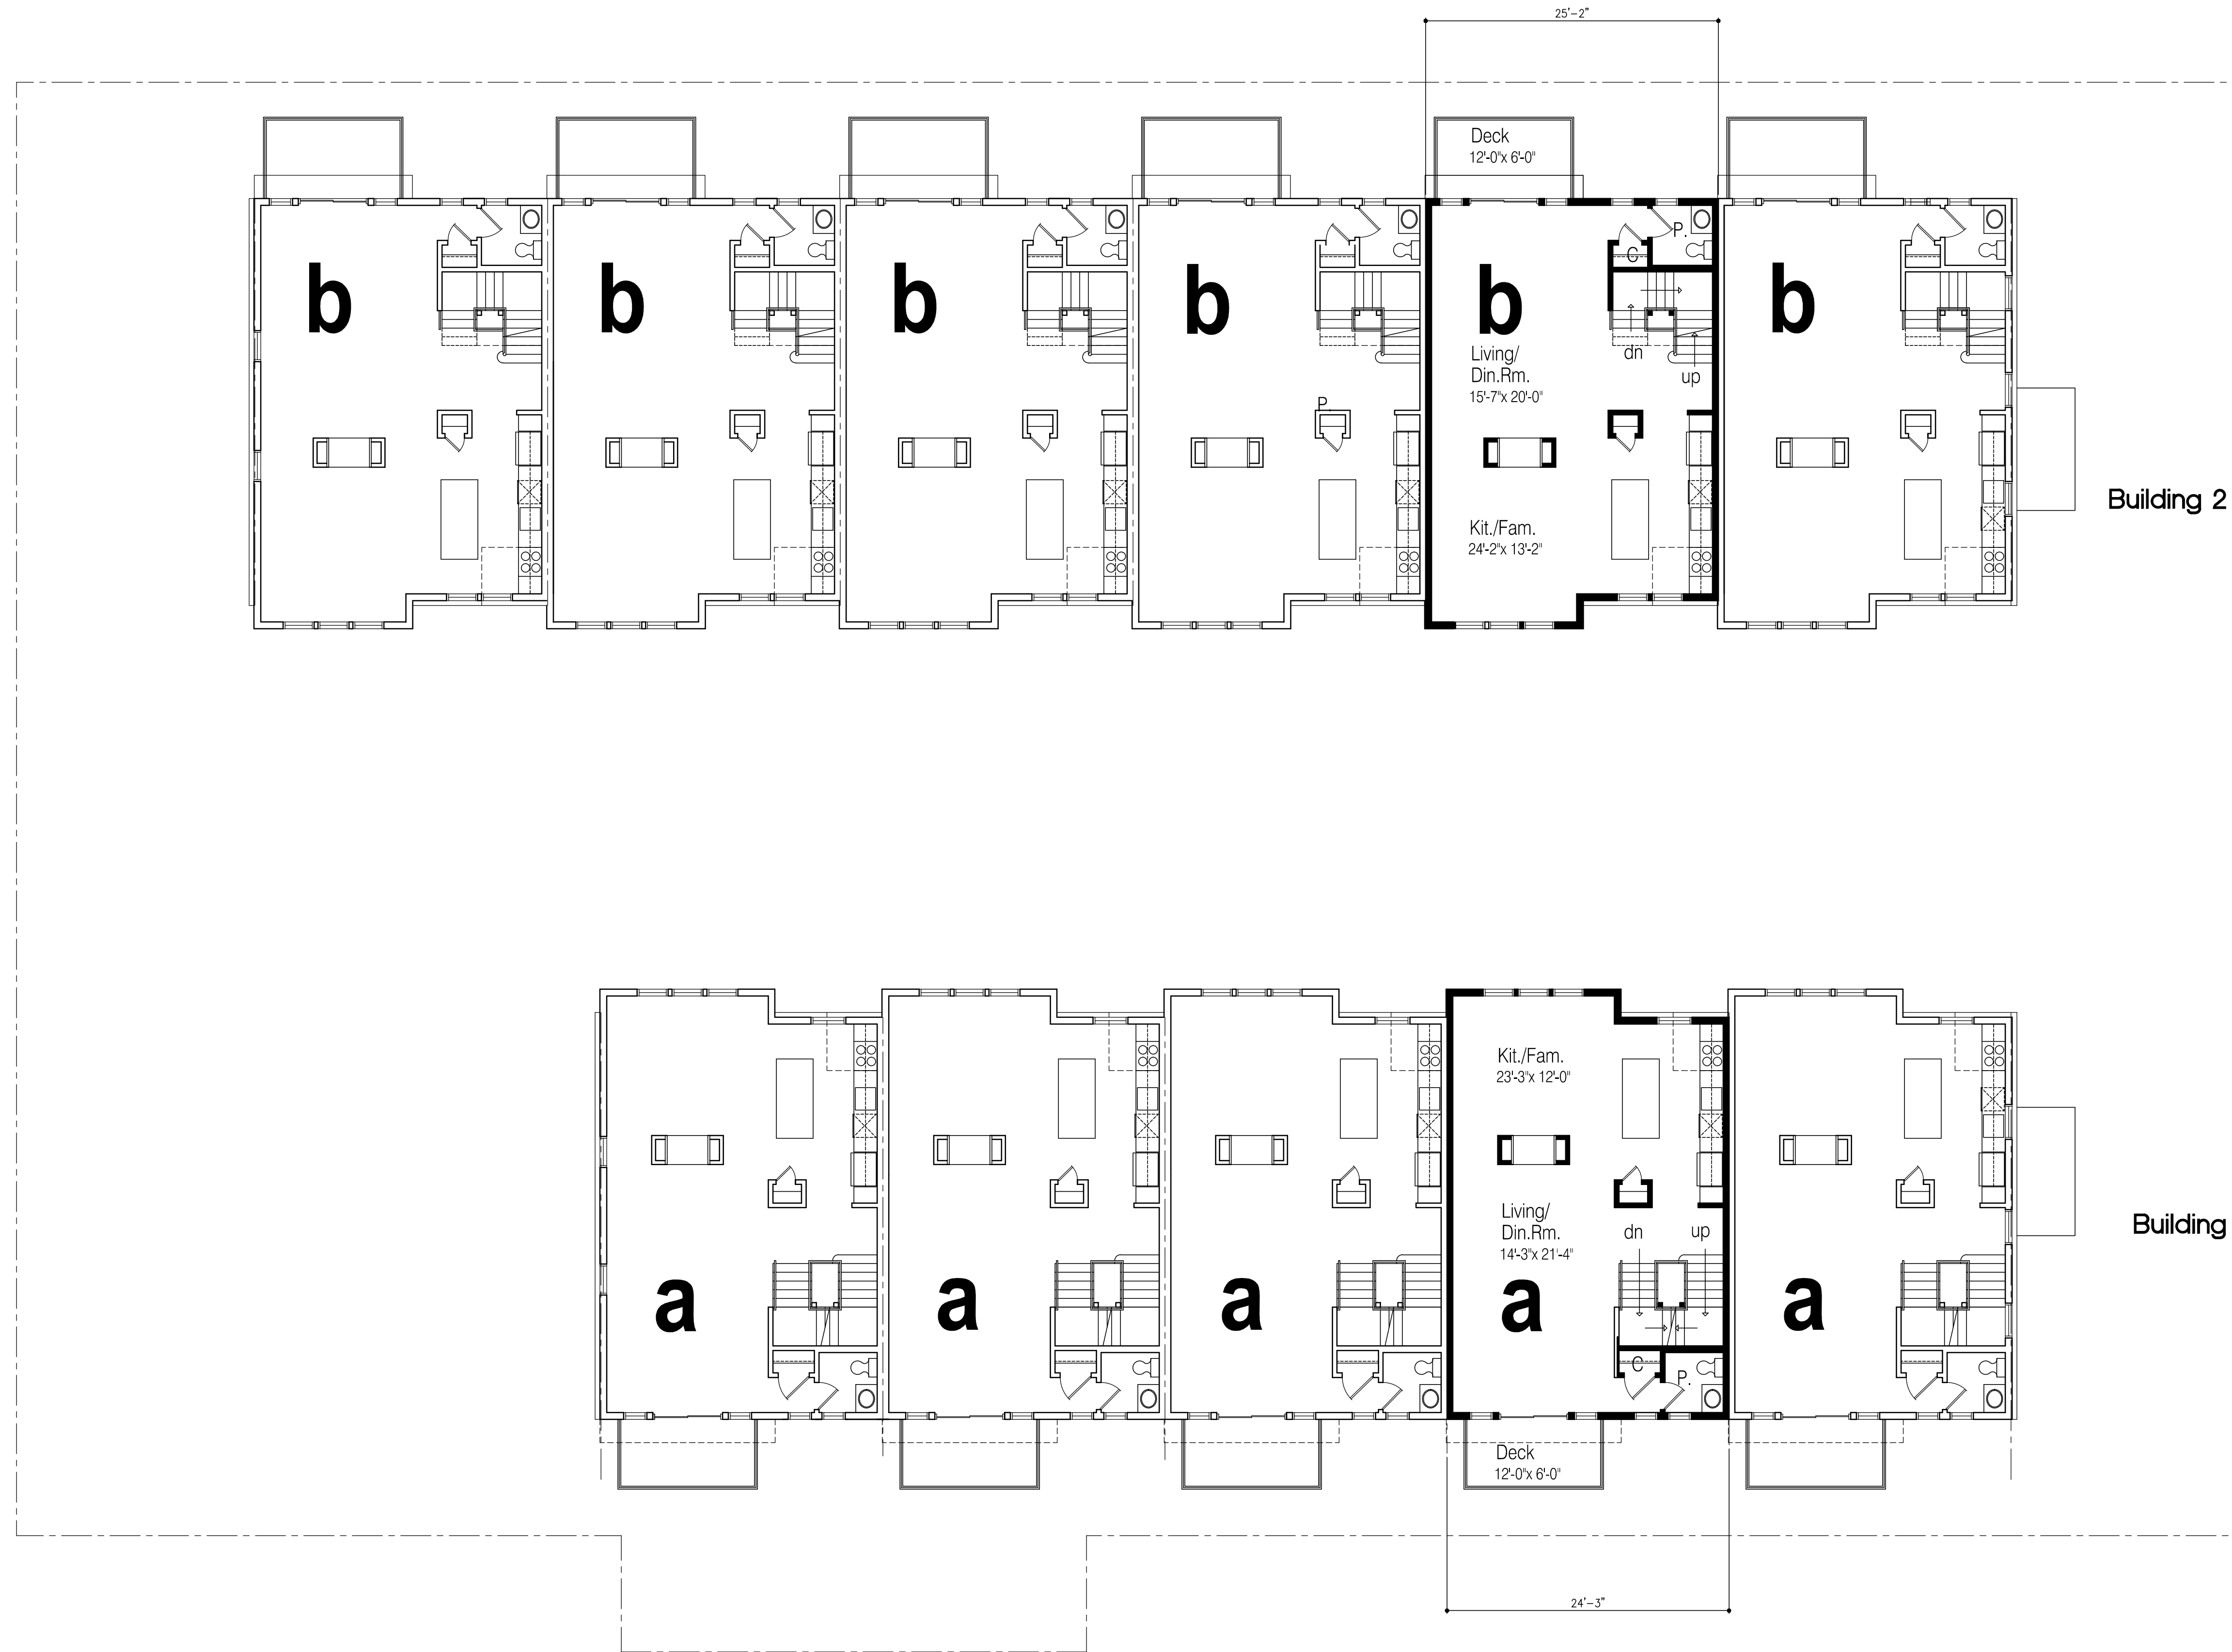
25'-2"

Deck
12'-0"x 6'-0"

b b b b b b

C
P.
dn
up
P

Living/
Din.Rm.
15'-7"x 20'-0"

Kit./Fam.
24'-2"x 13'-2"

Building 2

Kit./Fam.
23'-3"x 12'-0"

Living/
Din.Rm.
14'-3"x 21'-4"

dn
up

a a a a a

C
P.

Building

Deck
12'-0"x 6'-0"

24'-3"